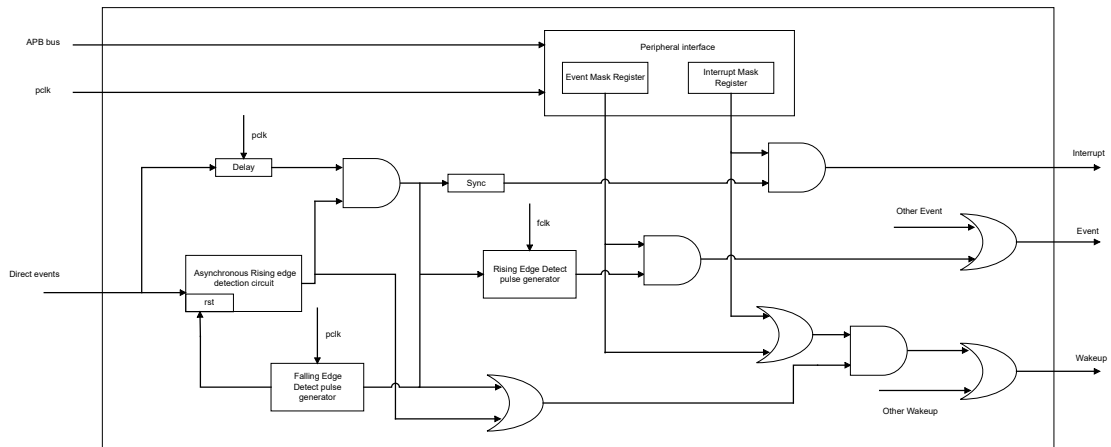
APB bus

pclk

Peripheral interface

Event Mask Register

Interrupt Mask Register

pclk

Delay

Sync

Interrupt

fclk

Other Event

Event

Direct events

Asynchronous Rising edge detection circuit

rst

Rising Edge Detect pulse generator

pclk

Falling Edge Detect pulse generator

Wakeup

Other Wakeup